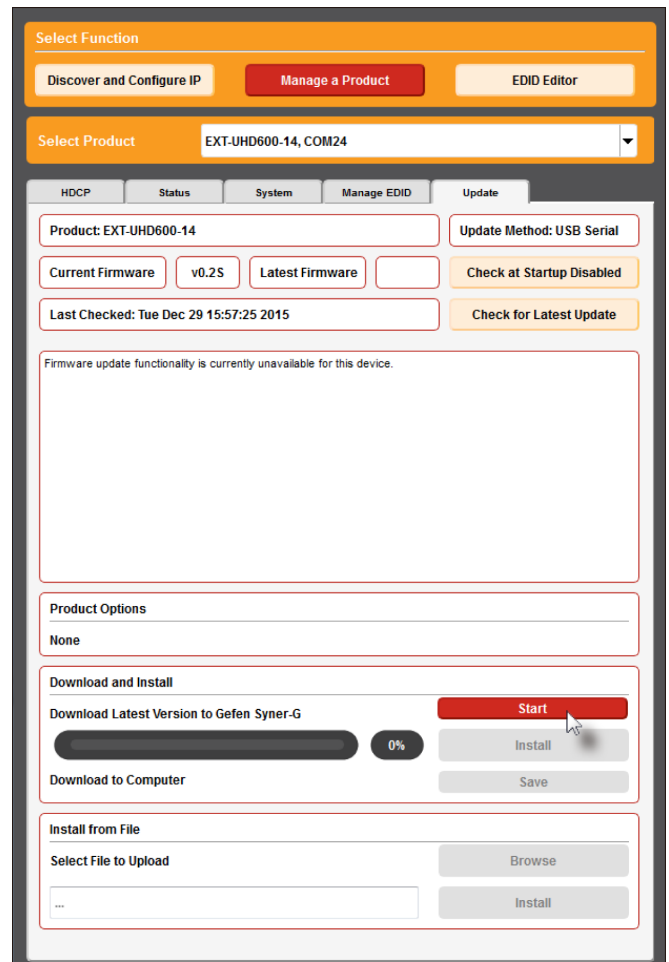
Select Function

Discover and Configure IP

Manage a Product

EDID Editor

Select Product

EXT-UHD600-14, COM24

HDCP

Status

System

Manage EDID

Update

Product: EXT-UHD600-14

Update Method: USB Serial

Current Firmware

v0.2S

Latest Firmware

Check at Startup Disabled

Last Checked: Tue Dec 29 15:57:25 2015

Check for Latest Update

Firmware update functionality is currently unavailable for this device.

Product Options

None

Download and Install

Download Latest Version to Gefen Syner-G

Start

0%

Install

Download to Computer

Save

Install from File

Select File to Upload

Browse

...

Install